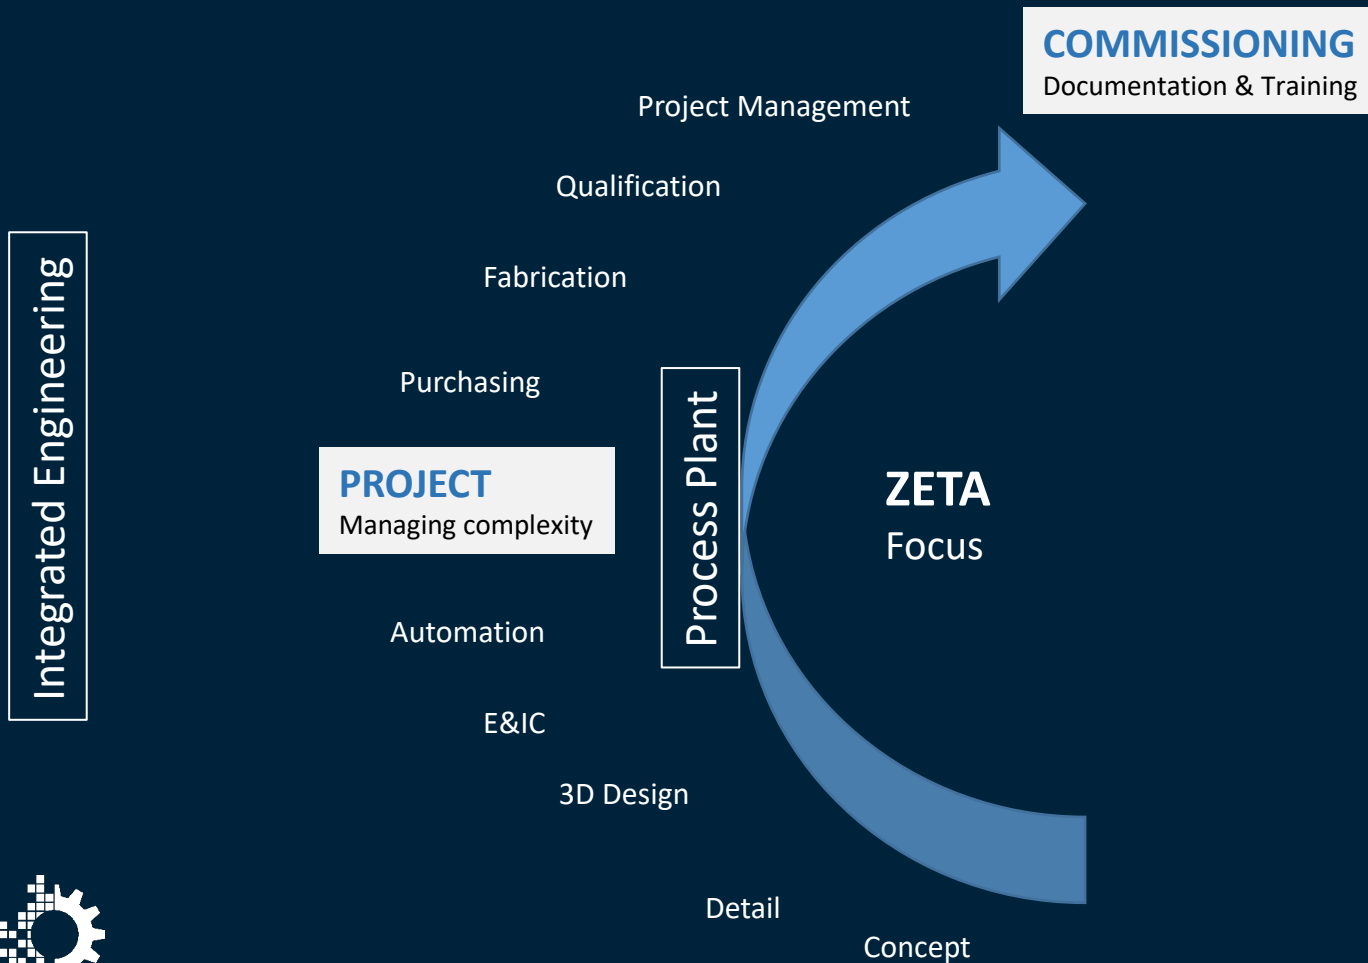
COMMISSIONING
Documentation & Training

Project Management

Qualification

Fabrication

Purchasing

Integrated Engineering

PROJECT
Managing complexity

Process Plant

ZETA
Focus

Automation

E&IC

3D Design

Detail

Concept